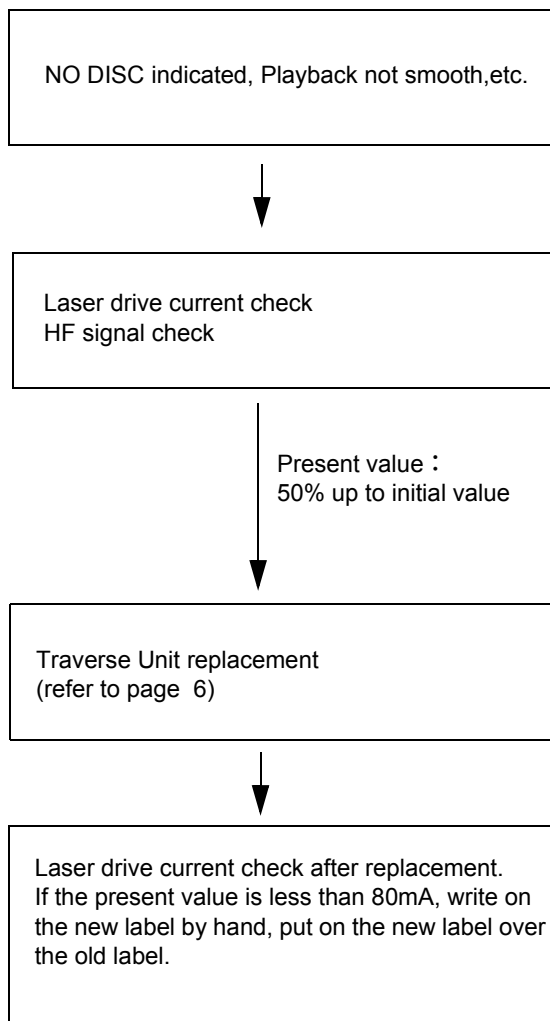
NO DISC indicated, Playback not smooth,etc.

Laser drive current check
HF signal check

Present value：
50% up to initial value

Traverse Unit replacement
(refer to page 6)

Laser drive current check after replacement. If the present value is less than 80mA, write on the new label by hand, put on the new label over the old label.